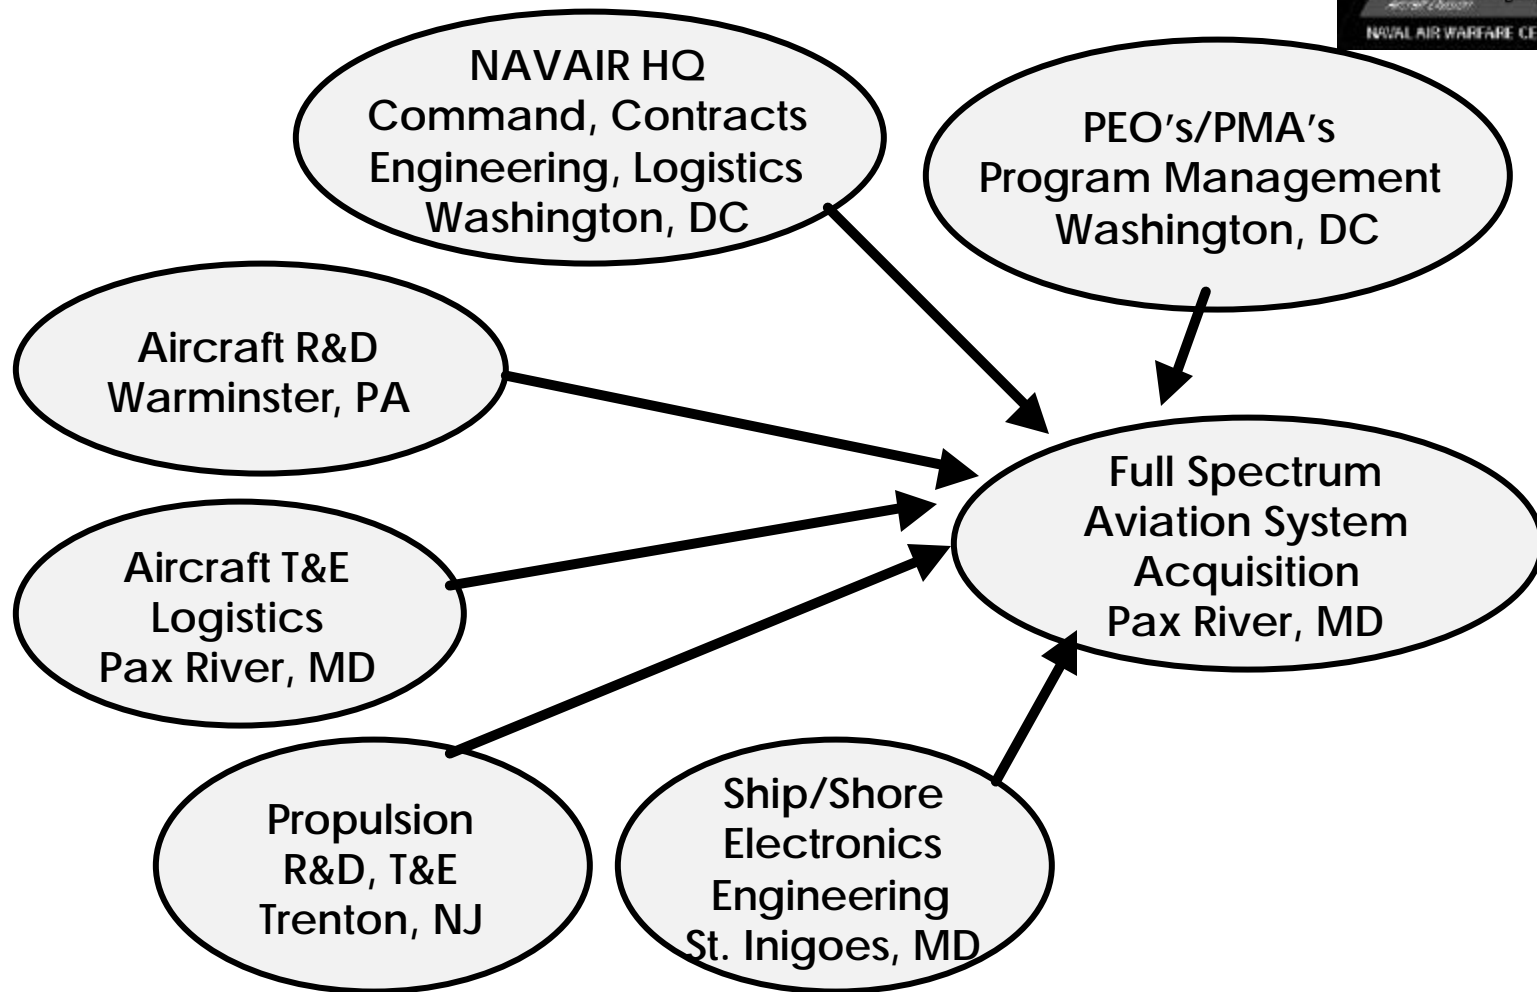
NAVAL AIR WARFARE CE

NAVAIR HQ
Command, Contracts
Engineering, Logistics
Washington, DC

PEO's/PMA's
Program Management
Washington, DC

Aircraft R&D
Warminster, PA

Full Spectrum
Aviation System
Acquisition
Pax River, MD

Aircraft T&E
Logistics
Pax River, MD

Propulsion
R&D, T&E
Trenton, NJ

Ship/Shore
Electronics
Engineering
St. Inigoes, MD